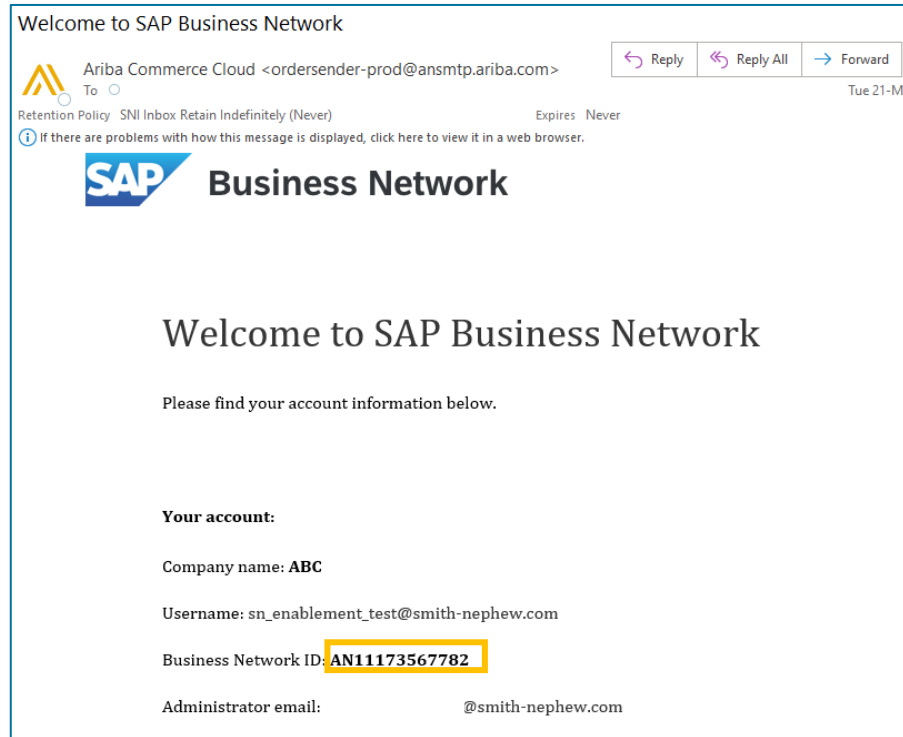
Welcome to SAP Business Network

Ariba Commerce Cloud <ordersender-prod@ansmtp.ariba.com>
To

Reply
Reply All
Forward

Tue 21-M

Retention Policy SNI Inbox Retain Indefinitely (Never)
Expires Never

If there are problems with how this message is displayed, click here to view it in a web browser.

SAP Business Network

Welcome to SAP Business Network

Please find your account information below.

Your account:

Company name: ABC

Username: sn_enablement_test@smith-nephew.com

Business Network ID: AN11173567782

Administrator email: @smith-nephew.com